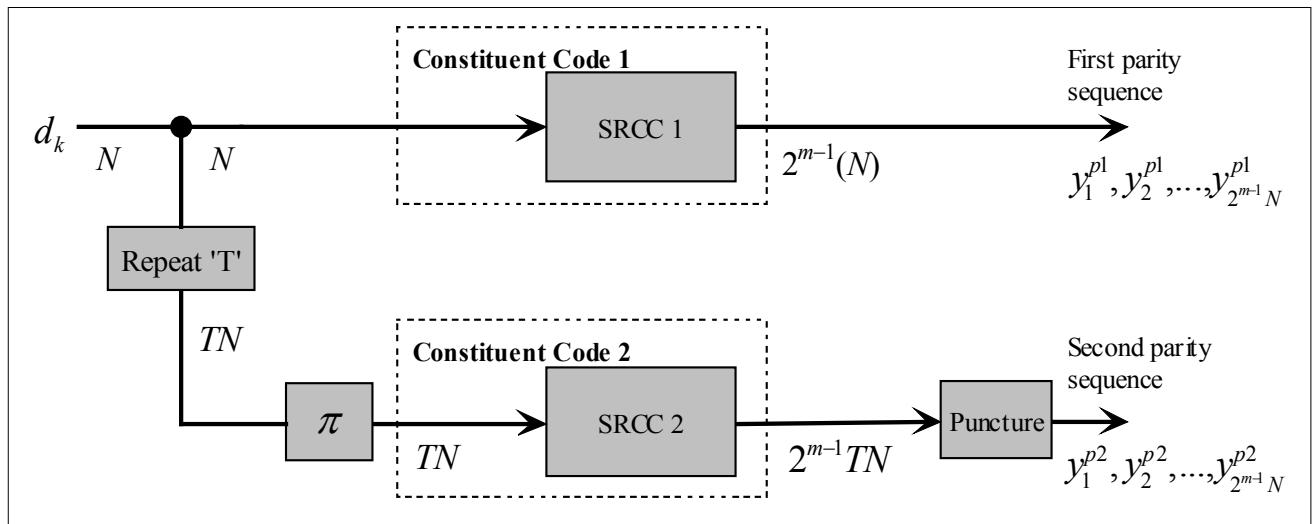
Constituent Code 1

First parity sequence

$d_k$

$N$

$N$

SRCC 1

$2^{m-1}(N)$

$y_1^{p1}, y_2^{p1}, ..., y_{2^{m-1}N}^{p1}$

Repeat 'T'

$TN$

Constituent Code 2

Second parity sequence

$\pi$

SRCC 2

Puncture

$TN$

$2^{m-1}TN$

$y_1^{p2}, y_2^{p2}, ..., y_{2^{m-1}N}^{p2}$